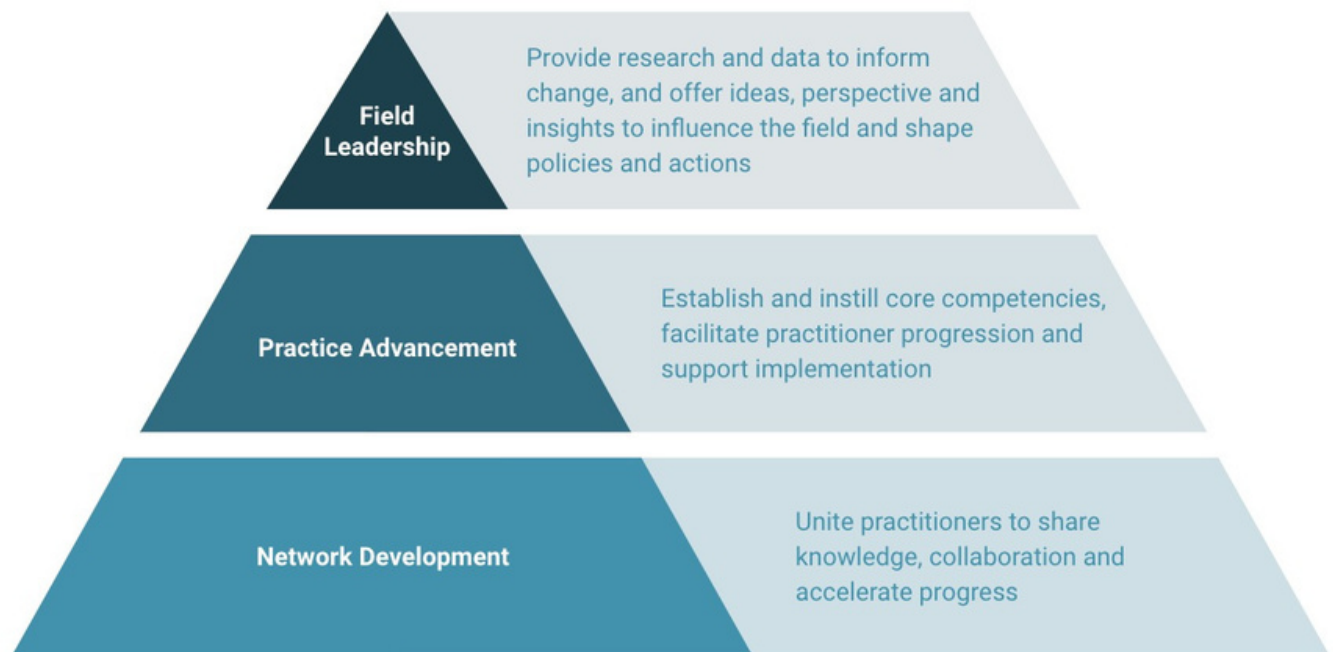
Field Leadership

Provide research and data to inform change, and offer ideas, perspective and insights to influence the field and shape policies and actions

Practice Advancement

Establish and instill core competencies, facilitate practitioner progression and support implementation

Network Development

Unite practitioners to share knowledge, collaboration and accelerate progress